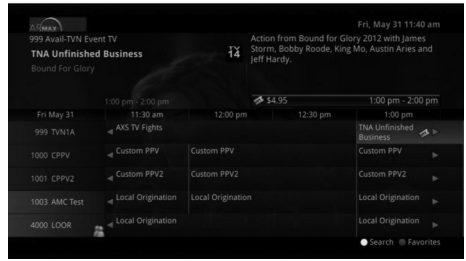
Fri, May 31 11:40 am
999 Avail-TVN Event TV
TNA Unfinished Business
Bound For Glory
14
Action from Bound for Glory 2012 with James Storm, Bobby Roode, King Mo, Austin Aries and Jeff Hardy.
1:00 pm - 2:00 pm
$4.95
1:00 pm - 2:00 pm

| Fri May 31 | 11:30 am | 12:00 pm | 12:30 pm | 1:00 pm |
|---|---|---|---|---|
| 999 TVN1A | AXS TV Fights | | | TNA Unfinished Business |
| 1000 CPPV | Custom PPV | Custom PPV | | Custom PPV |
| 1001 CPPV2 | Custom PPV2 | Custom PPV2 | | Custom PPV2 |
| 1003 AMC Test | Local Origination | Local Origination | | Local Origination |
| 4000 LOOR | Local Origination | | | Local Origination |

Search Favorites